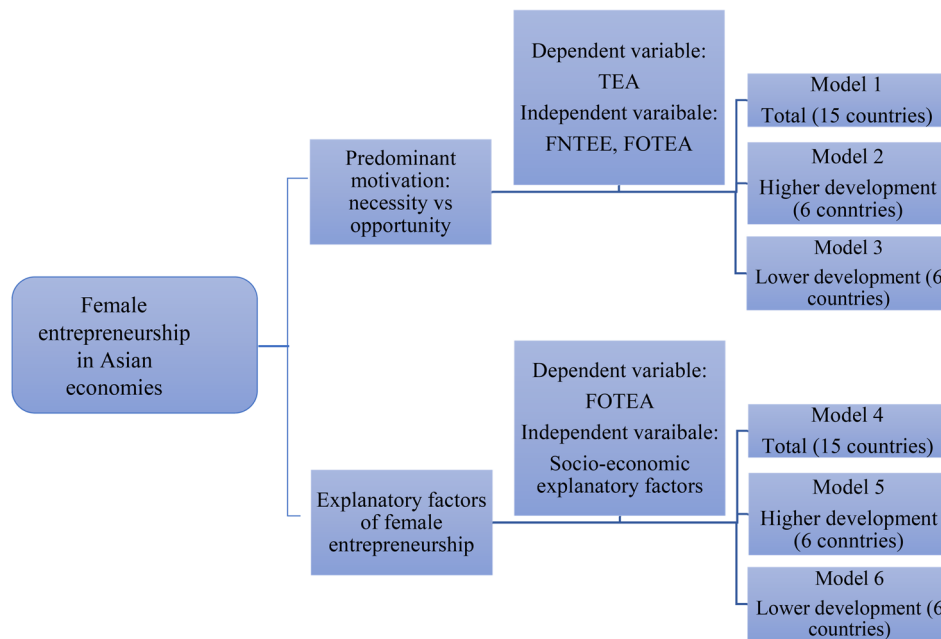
Female entrepreneurship in Asian economies

Predominant motivation: necessity vs opportunity

Dependent variable: TEA
Independent varaibale: FNTEE, FOTEA

Model 1
Total (15 countries)

Model 2
Higher development (6 conntries)

Model 3
Lower development (6 countries)

Explanatory factors of female entrepreneurship

Dependent variable: FOTEA
Independent varaibale: Socio-economic explanatory factors

Model 4
Total (15 countries)

Model 5
Higher development (6 conntries)

Model 6
Lower development (6 countries)